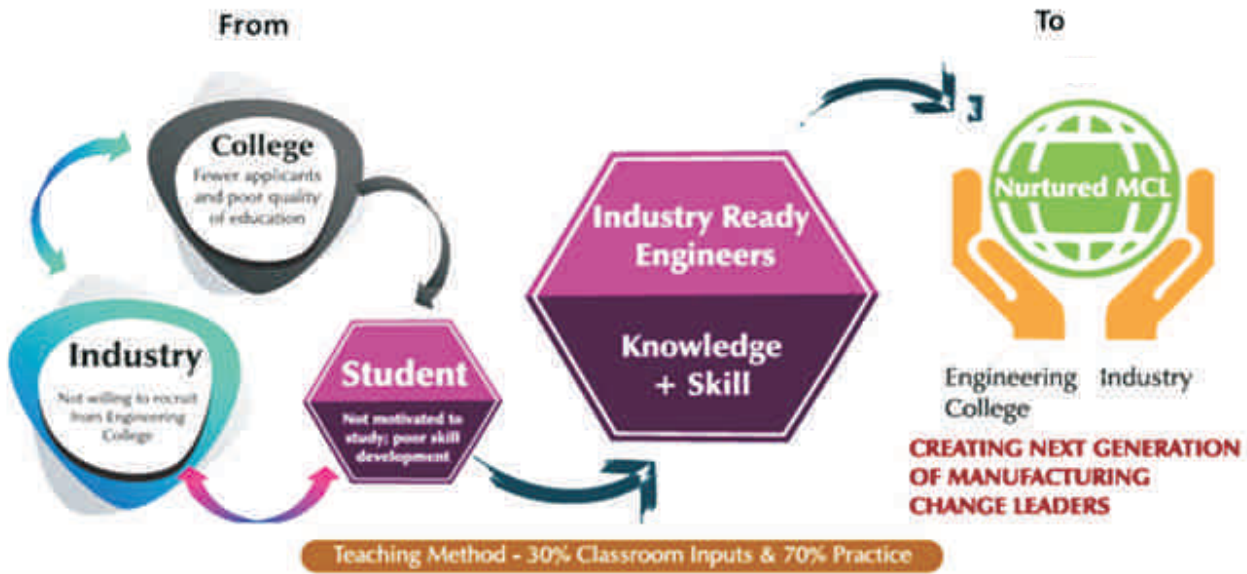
From

To

College
Fewer applicants and poor quality of education

Industry
Not willing to recruit from Engineering College

Student
Not motivated to study; poor skill development

Industry Ready Engineers

Knowledge + Skill

Nurtured MCL

Engineering College

Industry

CREATING NEXT GENERATION OF MANUFACTURING CHANGE LEADERS

Teaching Method - 30% Classroom Inputs & 70% Practice